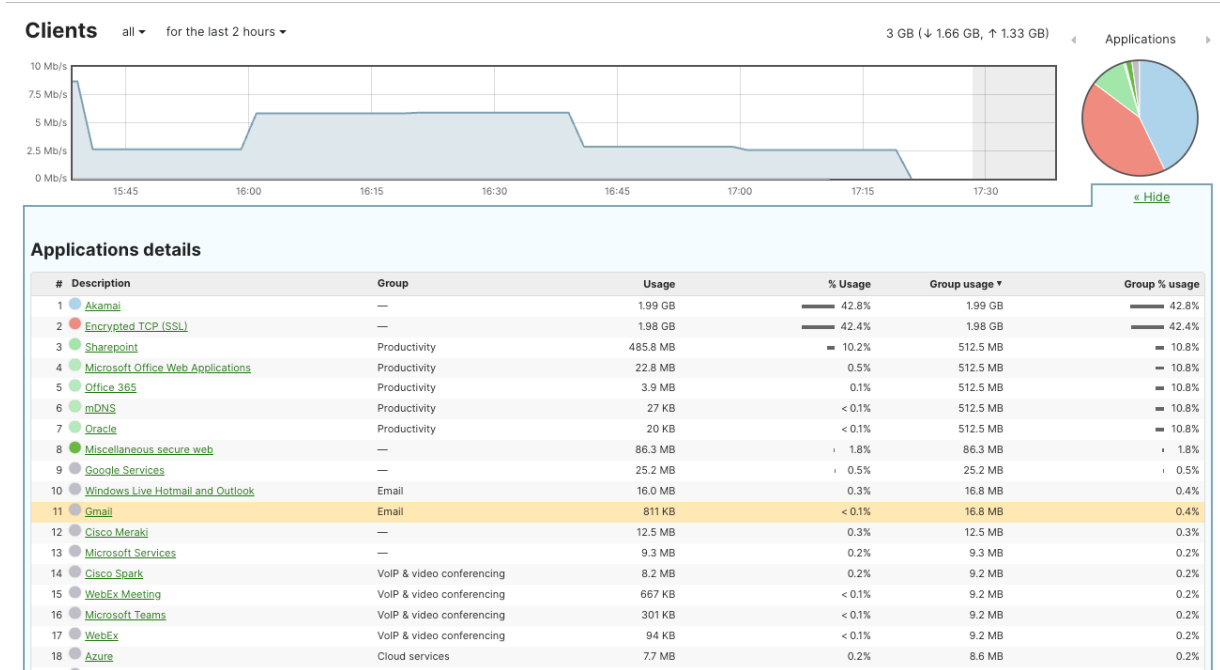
Clients all ▾ for the last 2 hours ▾

3 GB (↓ 1.66 GB, ↑ 1.33 GB)

Applications

10 Mb/s
7.5 Mb/s
5 Mb/s
2.5 Mb/s
0 Mb/s

15:45 16:00 16:15 16:30 16:45 17:00 17:15 17:30

« Hide

Applications details

| # | Description | Group | Usage | % Usage | Group usage ▾ | Group % usage |
|---|---|---|---|---|---|---|
| 1 | Akamai | — | 1.99 GB | 42.8% | 1.99 GB | 42.8% |
| 2 | Encrypted TCP (SSL) | — | 1.98 GB | 42.4% | 1.98 GB | 42.4% |
| 3 | Sharepoint | Productivity | 485.8 MB | 10.2% | 512.5 MB | 10.8% |
| 4 | Microsoft Office Web Applications | Productivity | 22.8 MB | 0.5% | 512.5 MB | 10.8% |
| 5 | Office 365 | Productivity | 3.9 MB | 0.1% | 512.5 MB | 10.8% |
| 6 | mDNS | Productivity | 27 KB | < 0.1% | 512.5 MB | 10.8% |
| 7 | Oracle | Productivity | 20 KB | < 0.1% | 512.5 MB | 10.8% |
| 8 | Miscellaneous secure web | — | 86.3 MB | 1.8% | 86.3 MB | 1.8% |
| 9 | Google Services | — | 25.2 MB | 0.5% | 25.2 MB | 0.5% |
| 10 | Windows Live Hotmail and Outlook | Email | 16.0 MB | 0.3% | 16.8 MB | 0.4% |
| 11 | Gmail | Email | 811 KB | < 0.1% | 16.8 MB | 0.4% |
| 12 | Cisco Meraki | — | 12.5 MB | 0.3% | 12.5 MB | 0.3% |
| 13 | Microsoft Services | — | 9.3 MB | 0.2% | 9.3 MB | 0.2% |
| 14 | Cisco Spark | VoIP & video conferencing | 8.2 MB | 0.2% | 9.2 MB | 0.2% |
| 15 | WebEx Meeting | VoIP & video conferencing | 667 KB | < 0.1% | 9.2 MB | 0.2% |
| 16 | Microsoft Teams | VoIP & video conferencing | 301 KB | < 0.1% | 9.2 MB | 0.2% |
| 17 | WebEx | VoIP & video conferencing | 94 KB | < 0.1% | 9.2 MB | 0.2% |
| 18 | Azure | Cloud services | 7.7 MB | 0.2% | 8.6 MB | 0.2% |